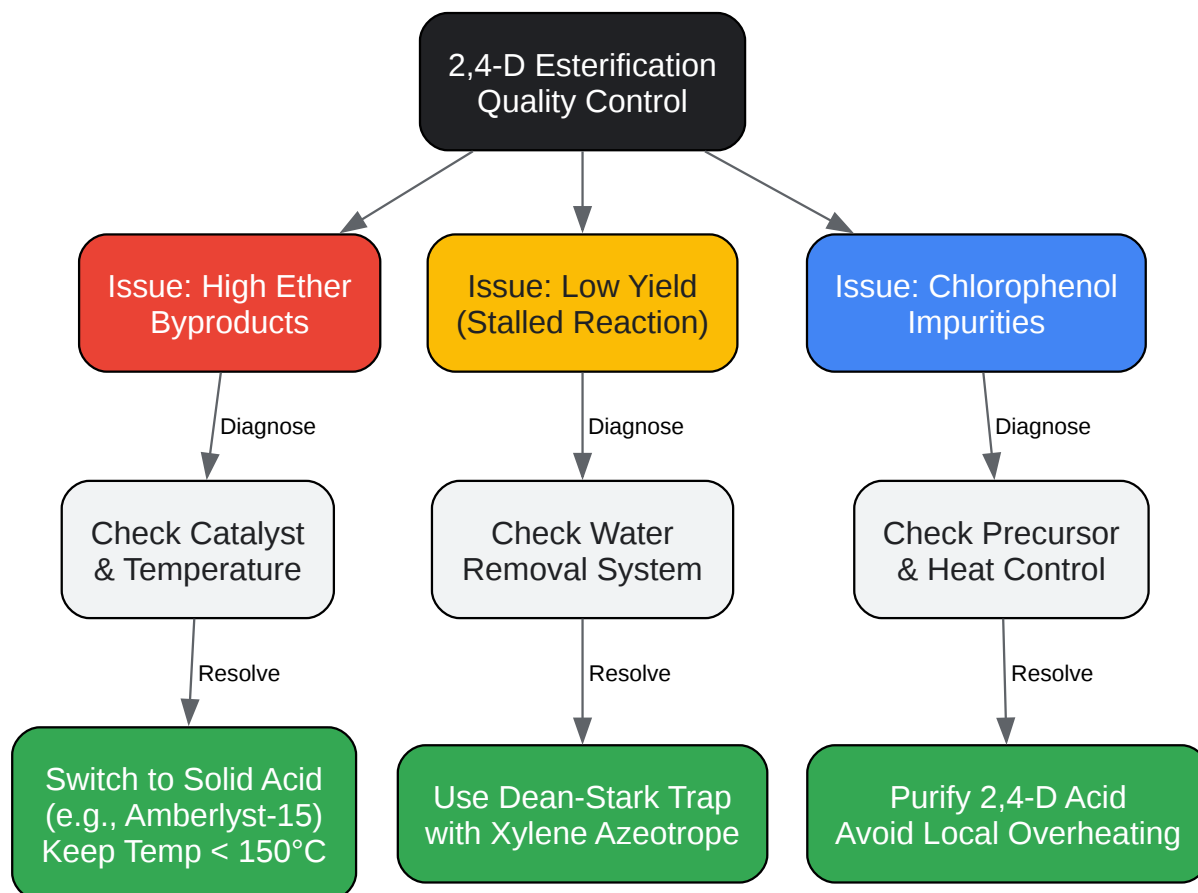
2,4-D Esterification Quality Control

Issue: High Ether Byproducts

Issue: Low Yield (Stalled Reaction)

Issue: Chlorophenol Impurities

Diagnose

Diagnose

Diagnose

Check Catalyst & Temperature

Check Water Removal System

Check Precursor & Heat Control

Resolve

Resolve

Resolve

Switch to Solid Acid (e.g., Amberlyst-15) Keep Temp < 150°C

Use Dean-Stark Trap with Xylene Azeotrope

Purify 2,4-D Acid Avoid Local Overheating